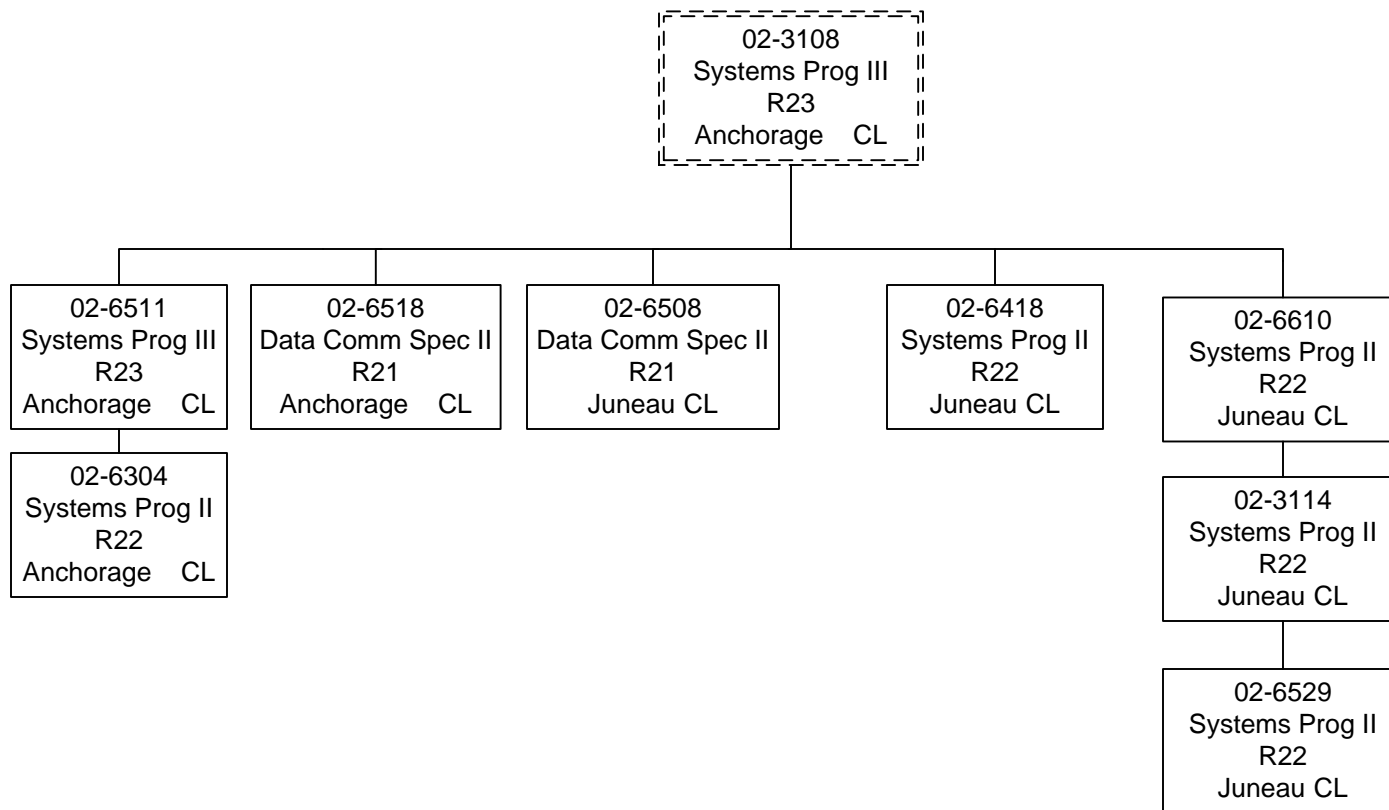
02-3108
Systems Prog III
R23
Anchorage CL

02-6511
Systems Prog III
R23
Anchorage CL

02-6304
Systems Prog II
R22
Anchorage CL

02-6518
Data Comm Spec II
R21
Anchorage CL

02-6508
Data Comm Spec II
R21
Juneau CL

02-6418
Systems Prog II
R22
Juneau CL

02-6610
Systems Prog II
R22
Juneau CL

02-3114
Systems Prog II
R22
Juneau CL

02-6529
Systems Prog II
R22
Juneau CL